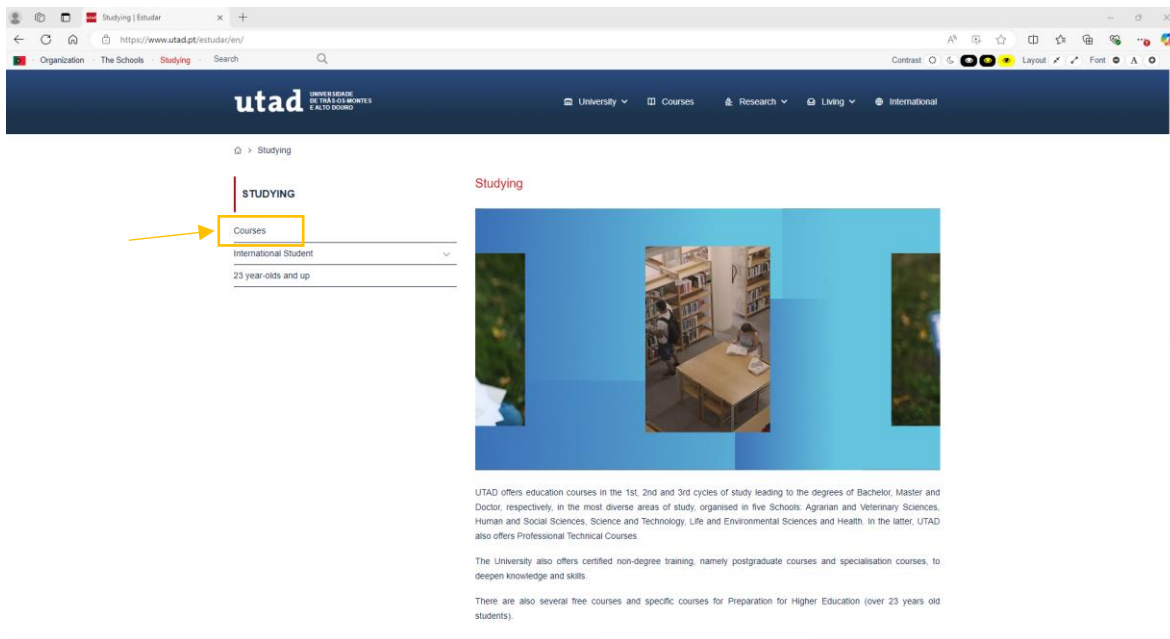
Studying | Estudar

https://www.utad.pt/estudar/en/

Organization · The Schools · Studying · Search

Contrast · Layout · Font · A

utad UNIVERSIDADE DE TRÁS-OS-MONTES E ALTO DOURO

University · Courses · Research · Living · International

Studying

STUDYING

Courses

International Student

23 year-olds and up

Studying

UTAD offers education courses in the 1st, 2nd and 3rd cycles of study leading to the degrees of Bachelor, Master and Doctor, respectively, in the most diverse areas of study, organised in five Schools: Agrarian and Veterinary Sciences, Human and Social Sciences, Science and Technology, Life and Environmental Sciences and Health. In the latter, UTAD also offers Professional Technical Courses.

The University also offers certified non-degree training, namely postgraduate courses and specialisation courses, to deepen knowledge and skills.

There are also several free courses and specific courses for Preparation for Higher Education (over 23 years old students).